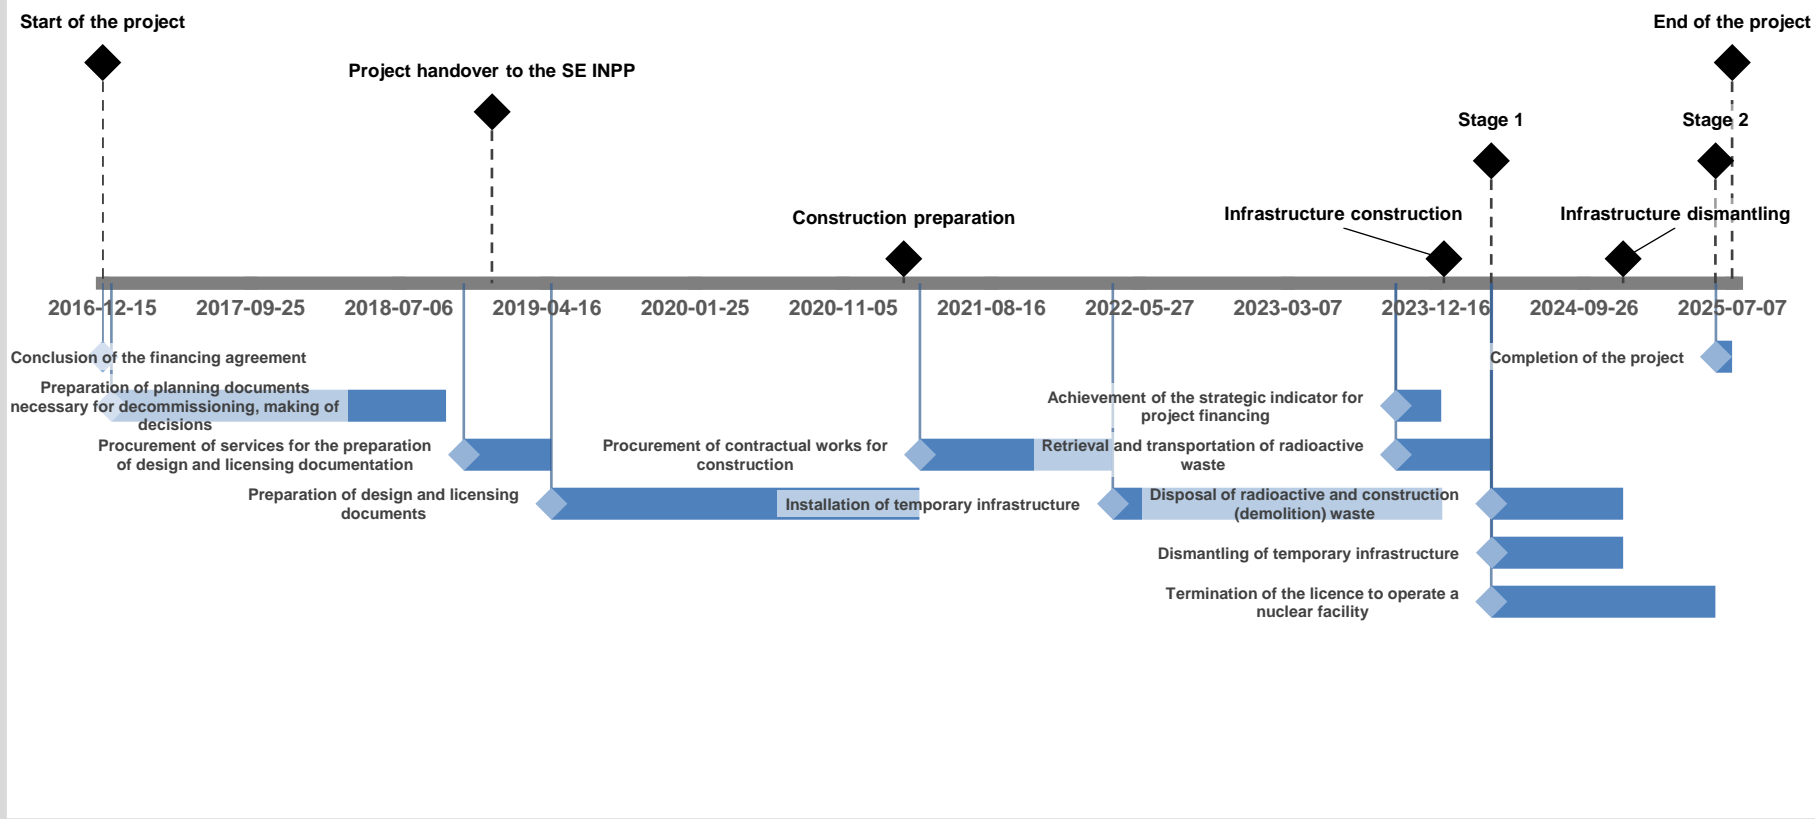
Start of the project

Project handover to the SE INPP

End of the project

Stage 1

Stage 2

Construction preparation

Infrastructure construction

Infrastructure dismantling

2016-12-15 2017-09-25 2018-07-06 2019-04-16 2020-01-25 2020-11-05 2021-08-16 2022-05-27 2023-03-07 2023-12-16 2024-09-26 2025-07-07

Conclusion of the financing agreement

Completion of the project

Preparation of planning documents necessary for decommissioning, making of decisions

Achievement of the strategic indicator for project financing

Procurement of services for the preparation of design and licensing documentation

Procurement of contractual works for construction

Retrieval and transportation of radioactive waste

Preparation of design and licensing documents

Installation of temporary infrastructure

Disposal of radioactive and construction (demolition) waste

Dismantling of temporary infrastructure

Termination of the licence to operate a nuclear facility